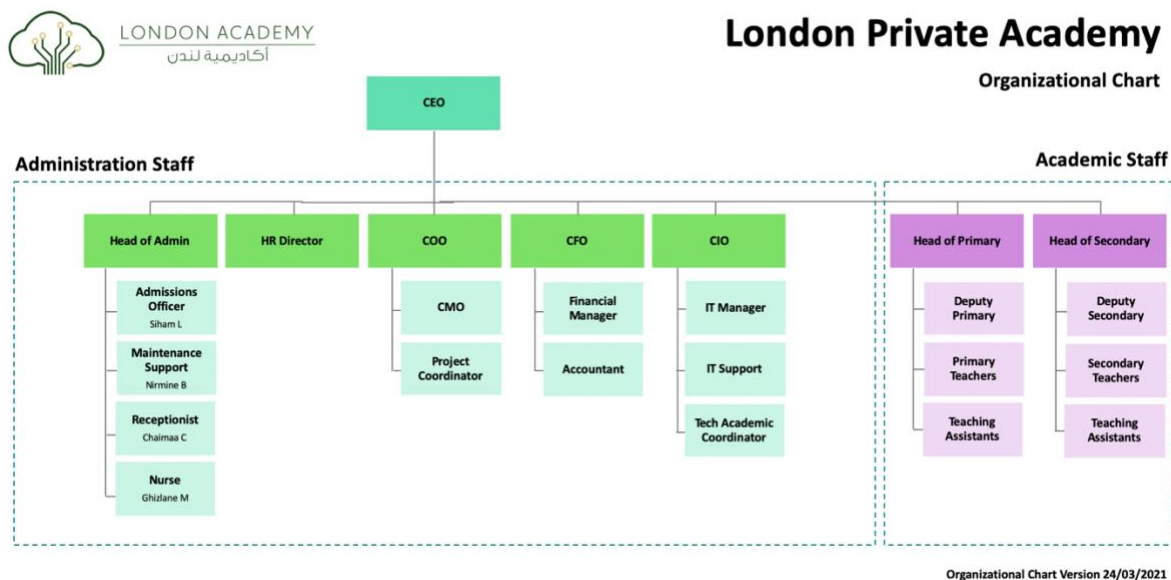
LONDON ACADEMY
أكاديمية لندن

London Private Academy

Organizational Chart

CEO

Administration Staff

Academic Staff

Head of Admin

HR Director

COO

CFO

CIO

Head of Primary

Head of Secondary

Admissions Officer
Siham L

Maintenance Support
Nirmine B

Receptionist
Chaimaa C

Nurse
Ghizlane M

CMO

Project Coordinator

Financial Manager

Accountant

IT Manager

IT Support

Tech Academic Coordinator

Deputy Primary

Primary Teachers

Teaching Assistants

Deputy Secondary

Secondary Teachers

Teaching Assistants

Organizational Chart Version 24/03/2021